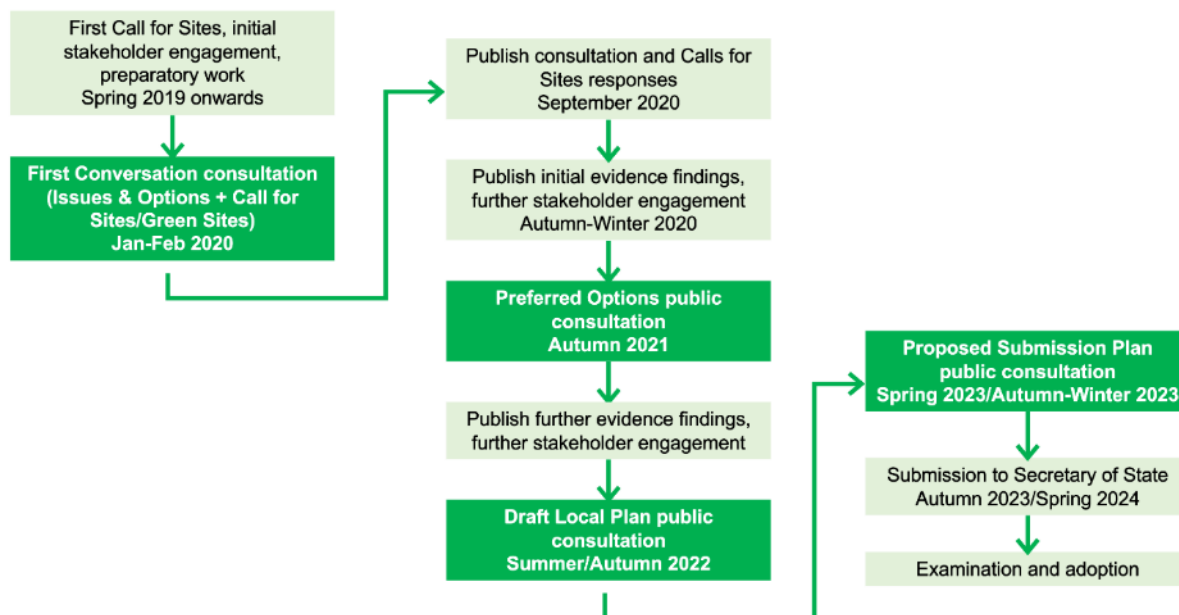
First Call for Sites, initial stakeholder engagement, preparatory work
Spring 2019 onwards

First Conversation consultation (Issues & Options + Call for Sites/Green Sites)
Jan-Feb 2020

Publish consultation and Calls for Sites responses
September 2020

Publish initial evidence findings, further stakeholder engagement
Autumn-Winter 2020

Preferred Options public consultation
Autumn 2021

Publish further evidence findings, further stakeholder engagement

Draft Local Plan public consultation
Summer/Autumn 2022

Proposed Submission Plan public consultation
Spring 2023/Autumn-Winter 2023

Submission to Secretary of State
Autumn 2023/Spring 2024

Examination and adoption